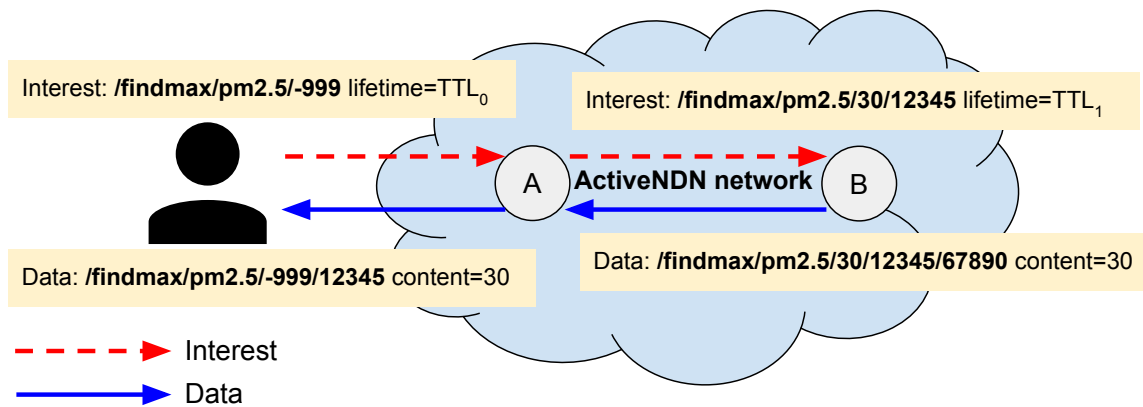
Interest: **/findmax/pm2.5/-999** lifetime=$TTL_0$

Interest: **/findmax/pm2.5/30/12345** lifetime=$TTL_1$

A

**ActiveNDN network**

B

Data: **/findmax/pm2.5/-999/12345** content=30

Data: **/findmax/pm2.5/30/12345/67890** content=30

Interest

Data